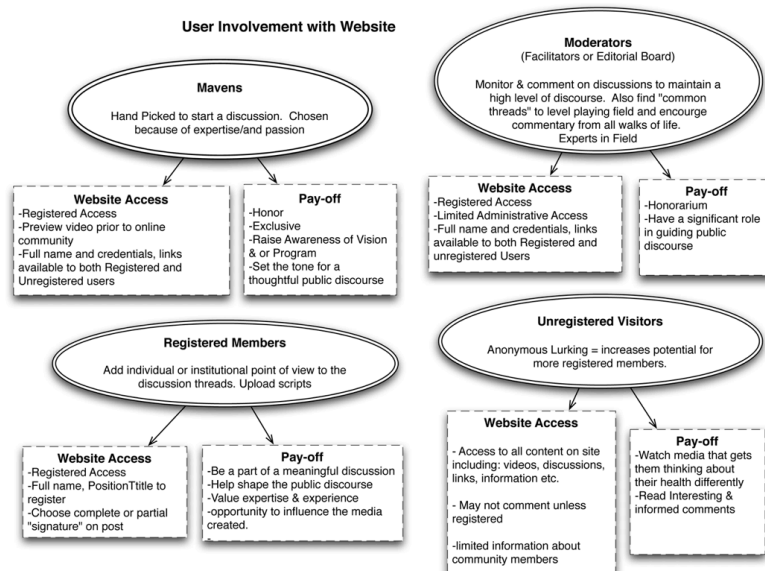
User Involvement with Website

Mavens

Hand Picked to start a discussion. Chosen because of expertise/and passion

Website Access
-Registered Access
-Preview video prior to online community
-Full name and credentials, links available to both Registered and Unregistered users

Pay-off
-Honor
-Exclusive
-Raise Awareness of Vision & or Program
-Set the tone for a thoughtful public discourse

Moderators
(Facilitators or Editorial Board)

Monitor & comment on discussions to maintain a high level of discourse. Also find "common threads" to level playing field and encourge commentary from all walks of life.
Experts in Field

Website Access
-Registered Access
-Limited Administrative Access
-Full name and credentials, links available to both Registered and unregistered Users

Pay-off
-Honorarium
-Have a significant role in guiding public discourse

Registered Members

Add individual or institutional point of view to the discussion threads. Upload scripts

Website Access
-Registered Access
-Full name, PositionTtitle to register
-Choose complete or partial "signature" on post

Pay-off
-Be a part of a meaningful discussion
-Help shape the public discourse
-Value expertise & experience
-opportunity to influence the media created.

Unregistered Visitors

Anonymous Lurking = increases potential for more registered members.

Website Access

- Access to all content on site including: videos, discussions, links, information etc.

- May not comment unless registered

-limited information about community members

Pay-off
-Watch media that gets them thinking about their health differently
-Read Interesting & informed comments